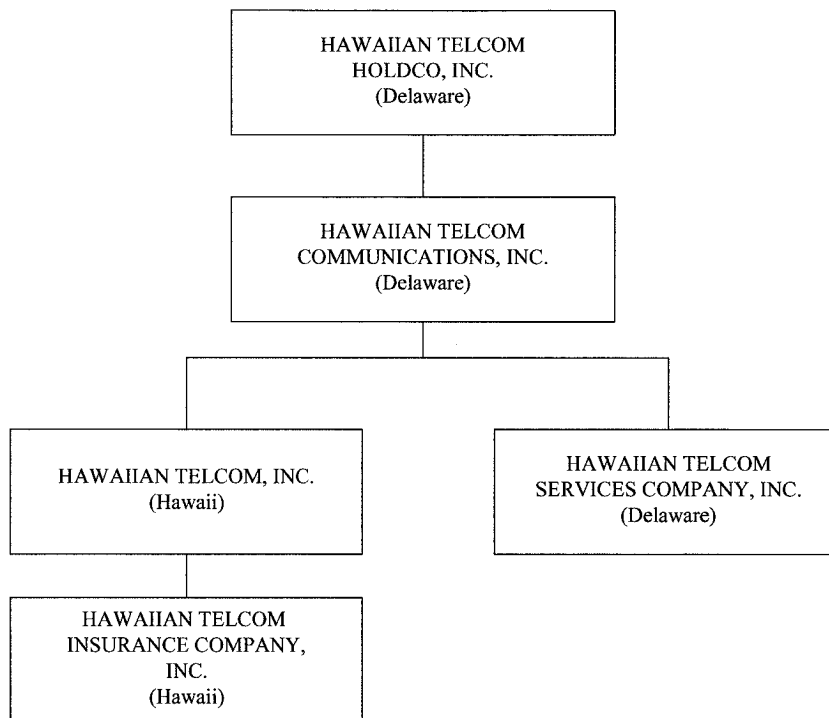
HAWAIIAN TELCOM HOLDCO, INC. (Delaware)

HAWAIIAN TELCOM COMMUNICATIONS, INC. (Delaware)

HAWAIIAN TELCOM, INC. (Hawaii)

HAWAIIAN TELCOM SERVICES COMPANY, INC. (Delaware)

HAWAIIAN TELCOM INSURANCE COMPANY, INC. (Hawaii)